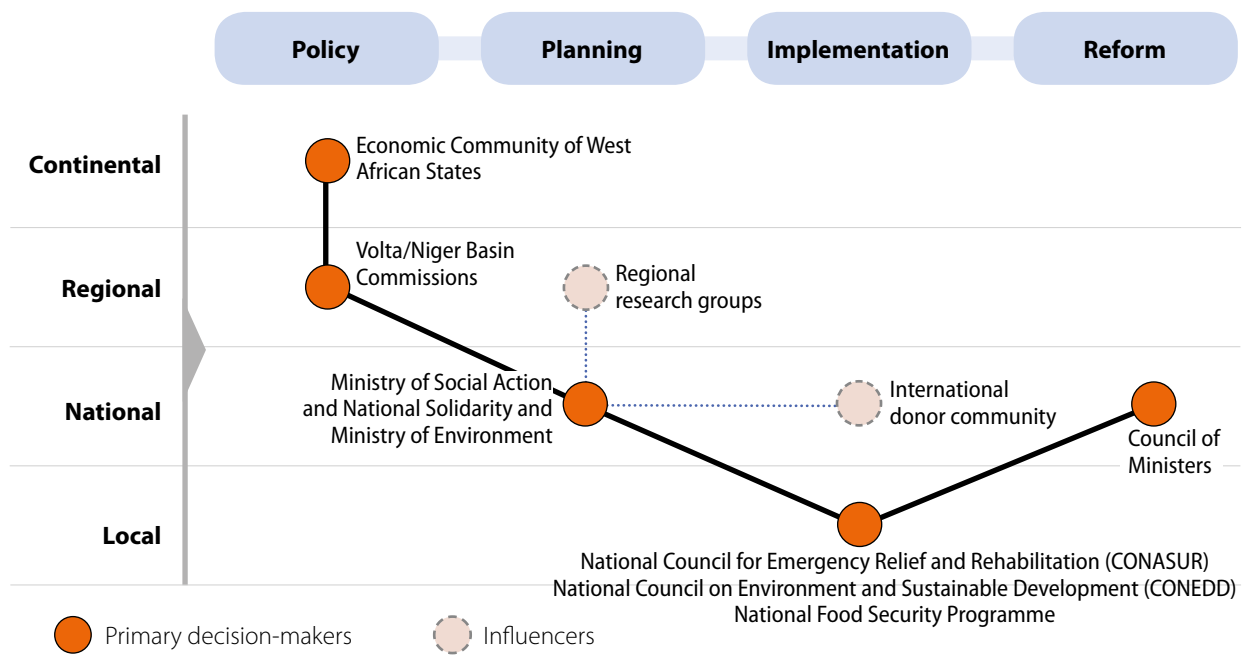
Policy
Planning
Implementation
Reform

Continental
Regional
National
Local

Economic Community of West African States

Volta/Niger Basin Commissions

Regional research groups

Ministry of Social Action and National Solidarity and Ministry of Environment

International donor community

Council of Ministers

National Council for Emergency Relief and Rehabilitation (CONASUR)
National Council on Environment and Sustainable Development (CONEDD)
National Food Security Programme

Primary decision-makers
Influencers